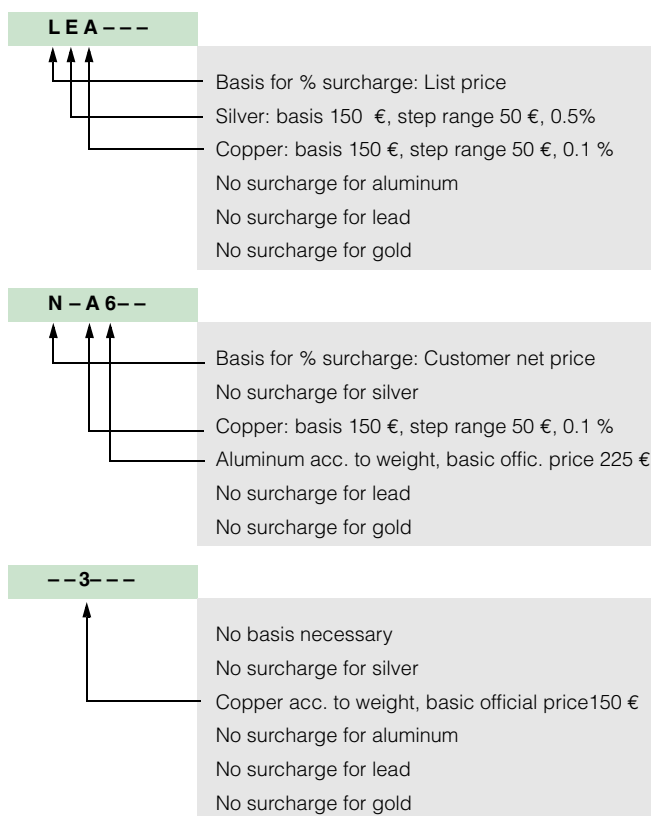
L E A – – –

Basis for % surcharge: List price
Silver: basis 150 €, step range 50 €, 0.5%
Copper: basis 150 €, step range 50 €, 0.1 %
No surcharge for aluminum
No surcharge for lead
No surcharge for gold

N – A 6– –

Basis for % surcharge: Customer net price
No surcharge for silver
Copper: basis 150 €, step range 50 €, 0.1 %
Aluminum acc. to weight, basic offic. price 225 €
No surcharge for lead
No surcharge for gold

– – 3– – –

No basis necessary
No surcharge for silver
Copper acc. to weight, basic official price150 €
No surcharge for aluminum
No surcharge for lead
No surcharge for gold